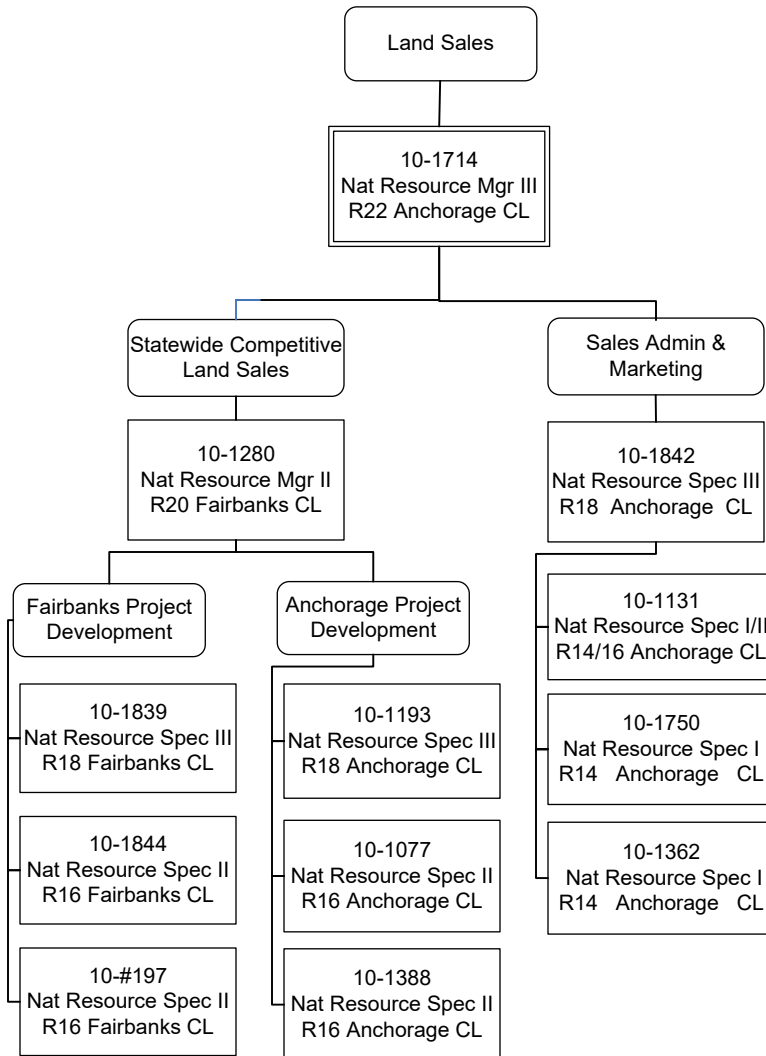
Land Sales

10-1714
Nat Resource Mgr III
R22 Anchorage CL

Statewide Competitive Land Sales

10-1280
Nat Resource Mgr II
R20 Fairbanks CL

Fairbanks Project Development

10-1839
Nat Resource Spec III
R18 Fairbanks CL

10-1844
Nat Resource Spec II
R16 Fairbanks CL

10-#197
Nat Resource Spec II
R16 Fairbanks CL

Anchorage Project Development

10-1193
Nat Resource Spec III
R18 Anchorage CL

10-1077
Nat Resource Spec II
R16 Anchorage CL

10-1388
Nat Resource Spec II
R16 Anchorage CL

Sales Admin & Marketing

10-1842
Nat Resource Spec III
R18 Anchorage CL

10-1131
Nat Resource Spec I/II
R14/16 Anchorage CL

10-1750
Nat Resource Spec I
R14 Anchorage CL

10-1362
Nat Resource Spec I
R14 Anchorage CL